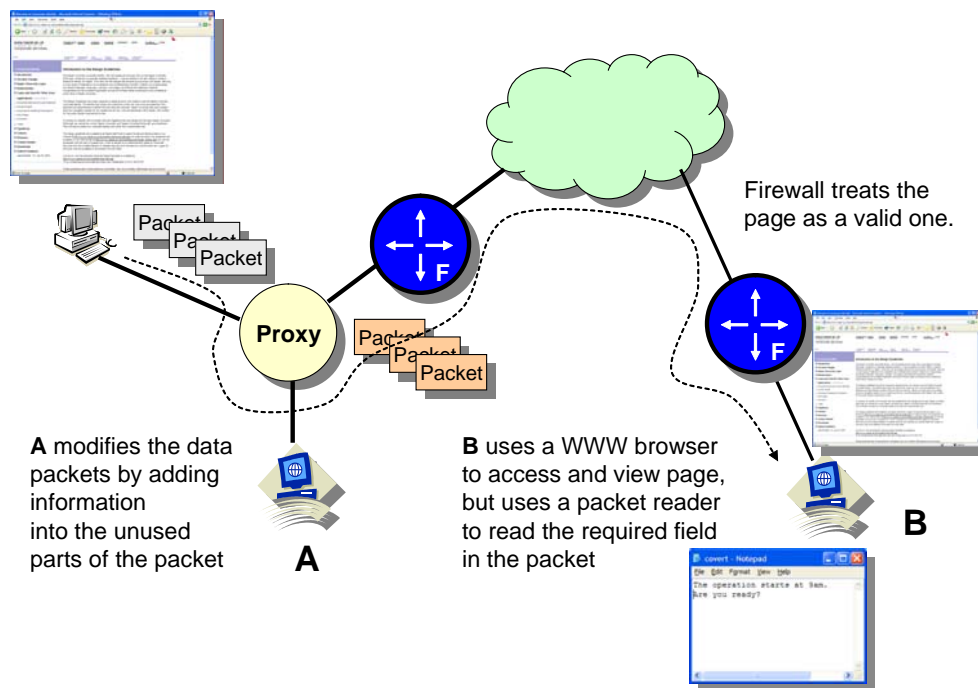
Packet
Packet
Packet

Firewall treats the page as a valid one.

F

F

Proxy

Packet
Packet
Packet

**A** modifies the data packets by adding information into the unused parts of the packet

A

**B** uses a WWW browser to access and view page, but uses a packet reader to read the required field in the packet

B

covert - Notepad
File Edit Format View Help
The operation starts at 9am.
Are you ready?